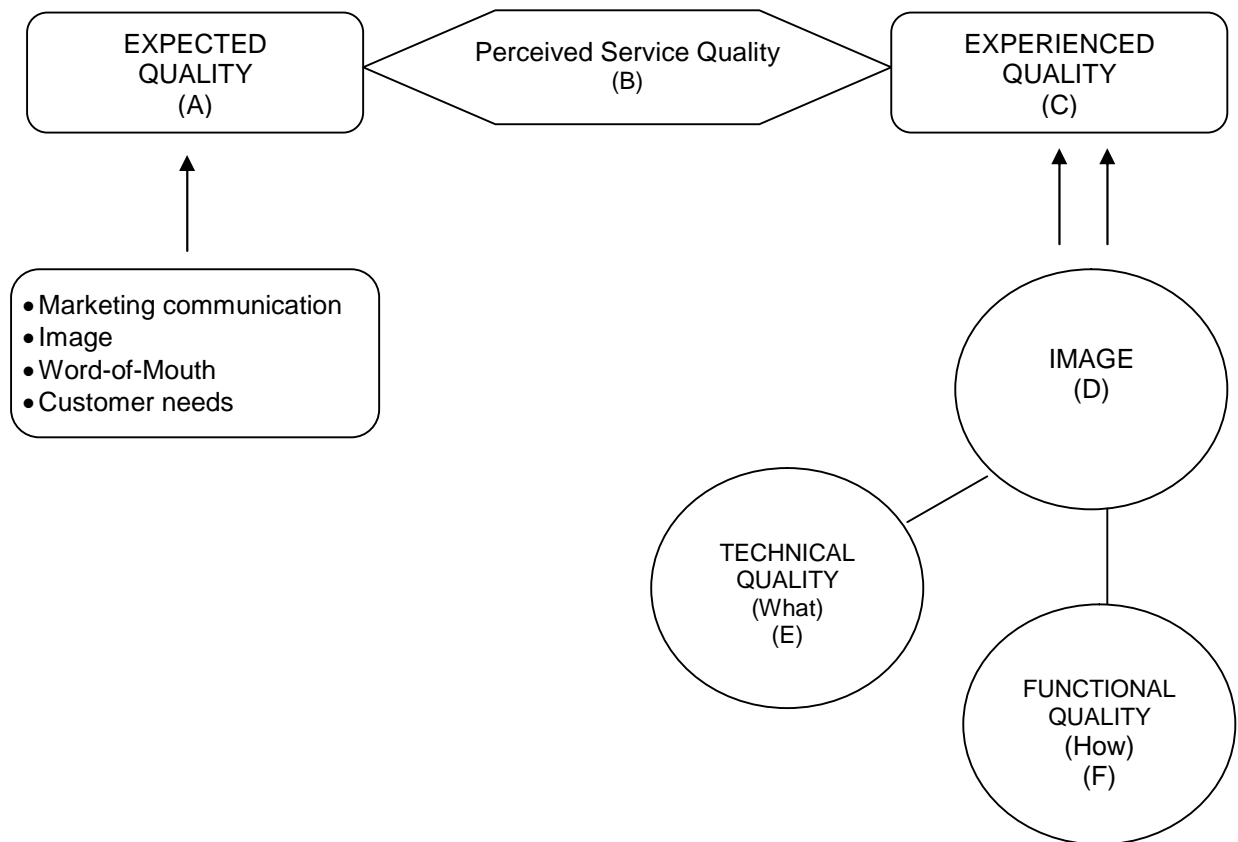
EXPECTED QUALITY
(A)

Perceived Service Quality
(B)

EXPERIENCED QUALITY
(C)

• Marketing communication
• Image
• Word-of-Mouth
• Customer needs

IMAGE
(D)

TECHNICAL QUALITY
(What)
(E)

FUNCTIONAL QUALITY
(How)
(F)